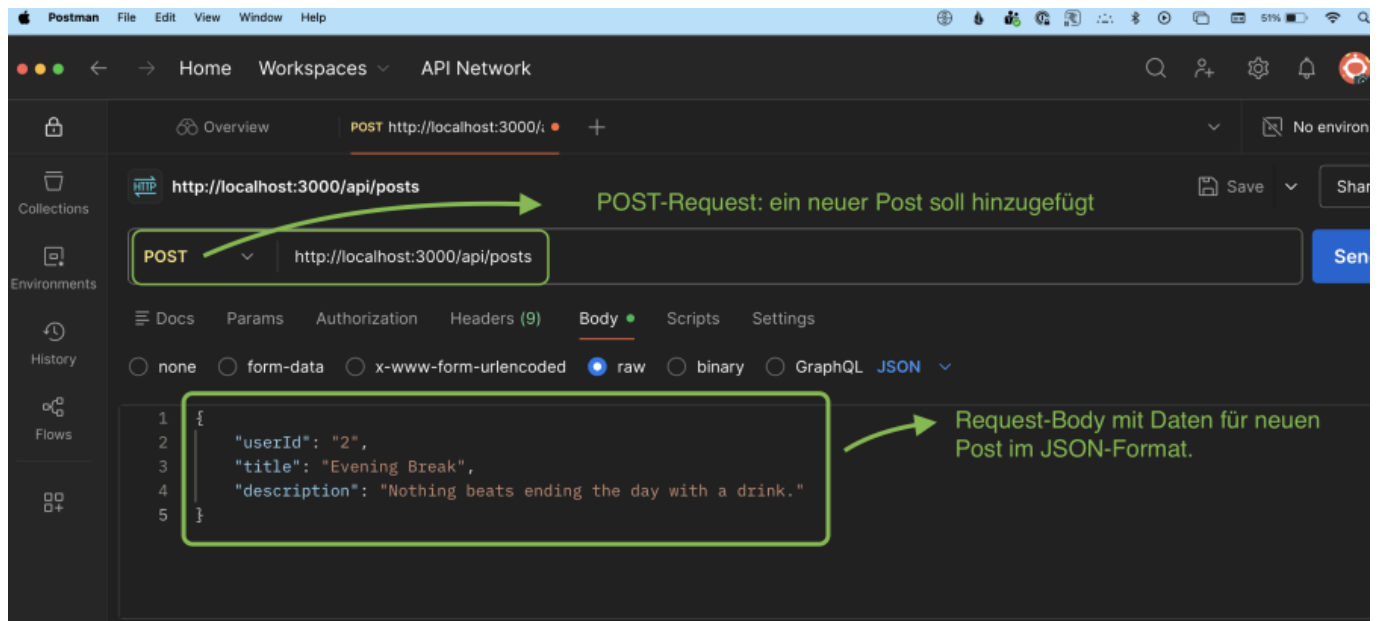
Postman File Edit View Window Help

51%

Home Workspaces API Network

Overview POST http://localhost:3000/a

No environ

Collections

Environments

History

Flows

http://localhost:3000/api/posts

POST-Request: ein neuer Post soll hinzugefügt

Save

Shar

POST http://localhost:3000/api/posts

Sen

Docs Params Authorization Headers (9) Body Scripts Settings

none form-data x-www-form-urlencoded raw binary GraphQL JSON

1 {
2 "userId": "2",
3 "title": "Evening Break",
4 "description": "Nothing beats ending the day with a drink."
5 }

Request-Body mit Daten für neuen Post im JSON-Format.